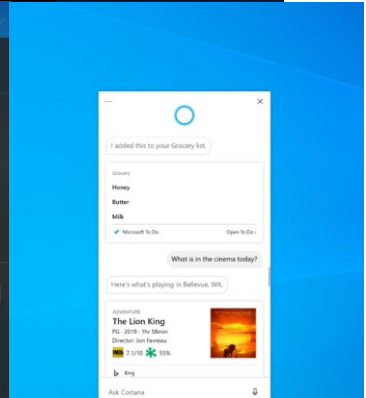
...
×
I added this to your Grocery list.
Grocery
Honey
Butter
Milk
Microsoft To Do
Open To Do ›
What is in the cinema today?
Here's what's playing in Bellevue, WA.
ADVENTURE
The Lion King
PG · 2019 · 1hr 58min
Director: Jon Favreau
IMDb 7.1/10 55%
Bing
Ask Cortana